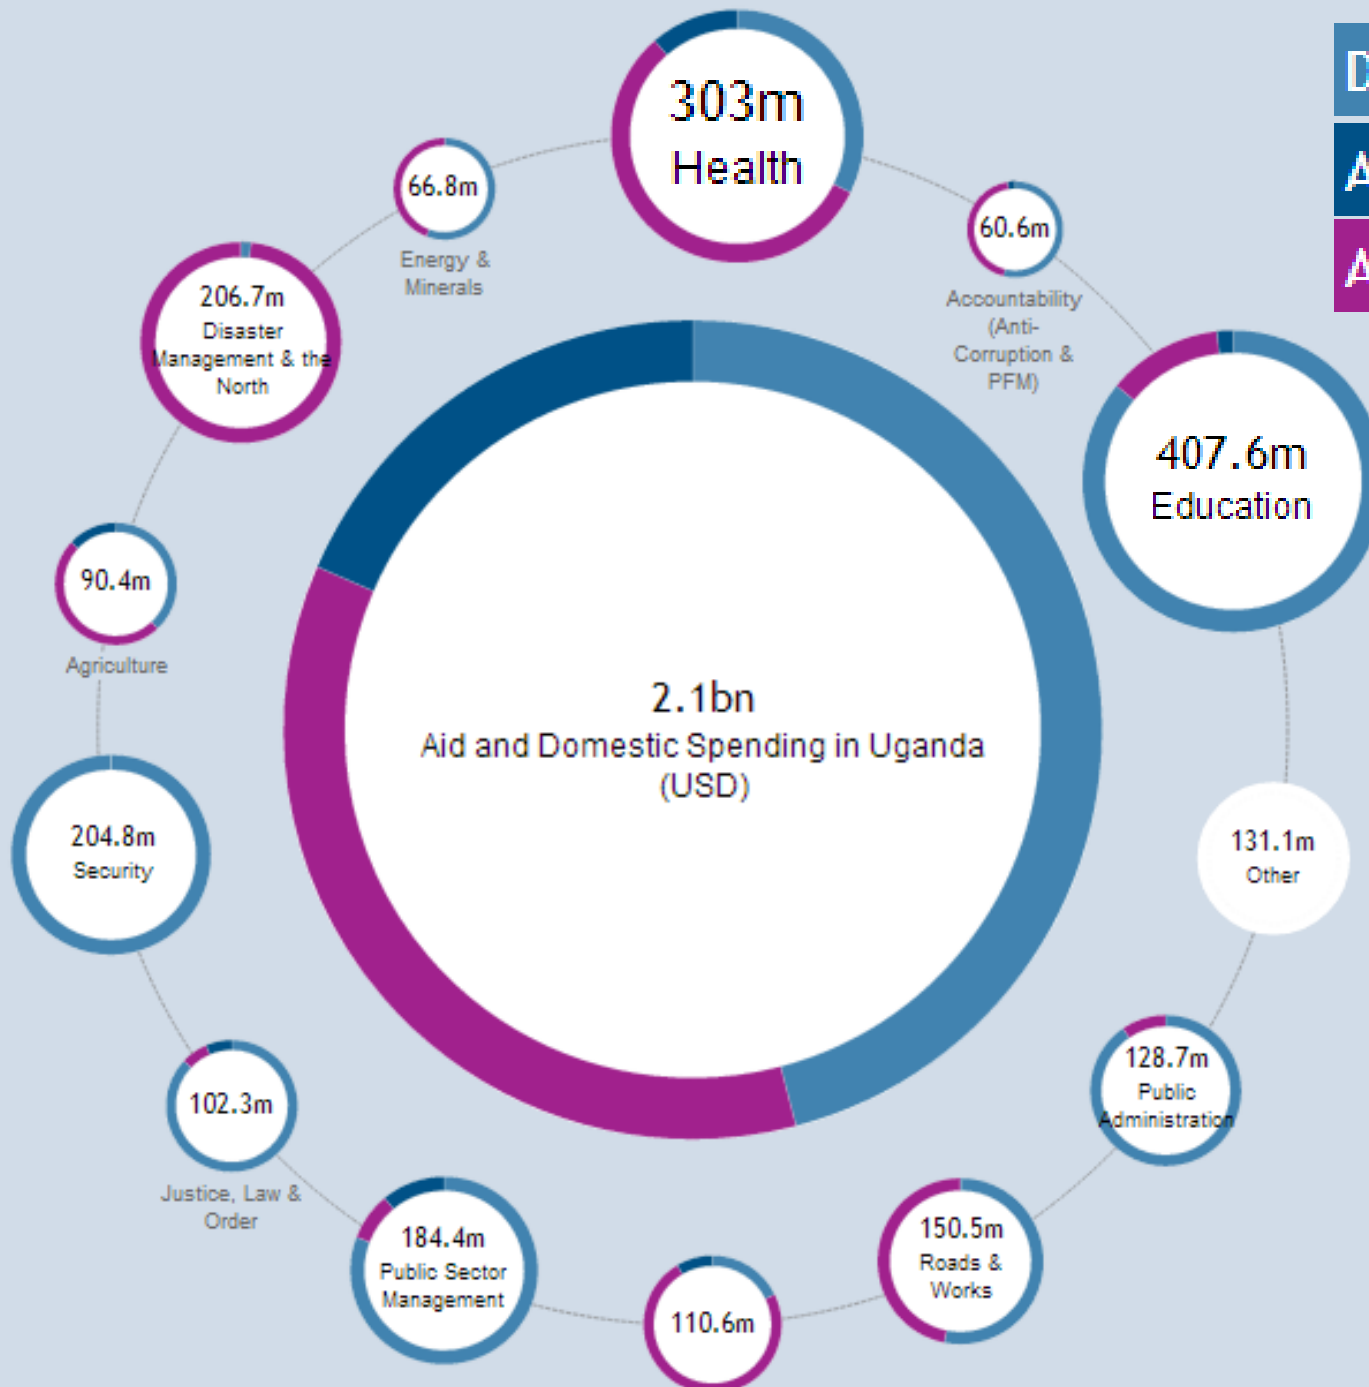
303m
Health

66.8m
Energy & Minerals

60.6m
Accountability (Anti-Corruption & PFM)

206.7m
Disaster Management & the North

407.6m
Education

90.4m
Agriculture

2.1bn
Aid and Domestic Spending in Uganda (USD)

204.8m
Security

131.1m
Other

102.3m
Justice, Law & Order

128.7m
Public Administration

184.4m
Public Sector Management

110.6m

150.5m
Roads & Works

D
A
A